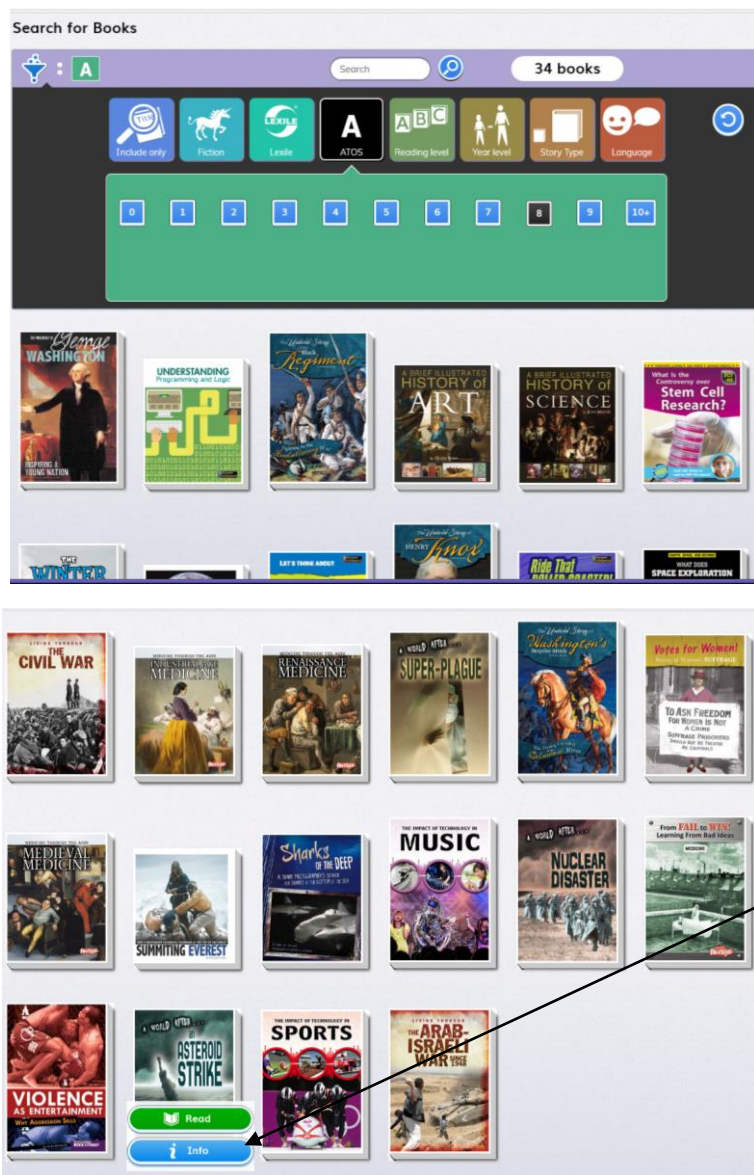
Search for Books

A

Search

34 books

Include only

Fiction

Lexile

ATOS

Reading level

Year level

Story Type

Language

0 1 2 3 4 5 6 7 8 9 10+

George WASHINGTON
INSPIRING A YOUNG NATION

UNDERSTANDING Programming and Logic

The Untold Story of the Black Regiment

A BRIEF ILLUSTRATED HISTORY of ART

A BRIEF ILLUSTRATED HISTORY of SCIENCE

What is the Controversy over Stem Cell Research?

THE WINTER

LET'S THINK ABOUT

HENRY Knox

Ride That ROLLER COASTER!

WHAT DOES SPACE EXPLORATION

LIVING THROUGH THE CIVIL WAR

MEDICINE THROUGH THE AGES INDUSTRIAL AGE MEDICINE

MEDICINE THROUGH THE AGES RENAISSANCE MEDICINE

A WORLD AFTER SUPER-PLAGUE

The Untold Story of Washington's

Votes for Women! TO ASK FREEDOM FOR WOMEN IS NOT A CRIME SUFFRAGE

MEDIEVAL MEDICINE

SUMMITING EVEREST

Sharks OF THE DEEP

THE IMPACT OF TECHNOLOGY IN MUSIC

A WORLD AFTER NUCLEAR DISASTER

From FAIL to WIN! Learning From Bad Ideas

VIOLENCE AS ENTERTAINMENT

A WORLD AFTER ASTEROID STRIKE

THE IMPACT OF TECHNOLOGY IN SPORTS

LIVING THROUGH THE ARAB-ISRAELI WAR SINCE 1948

Read

Info